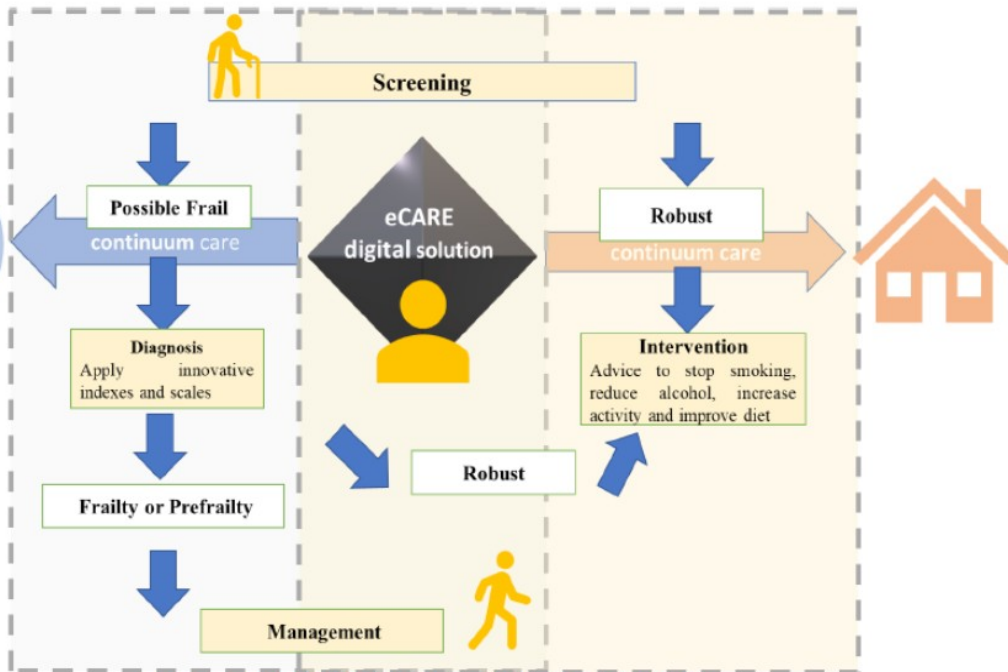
Screening

Possible Frail

continuum care

eCARE digital solution

Robust

continuum care

Diagnosis
Apply innovative indexes and scales

Intervention
Advice to stop smoking, reduce alcohol, increase activity and improve diet

Robust

Frailty or Prefrailty

Management